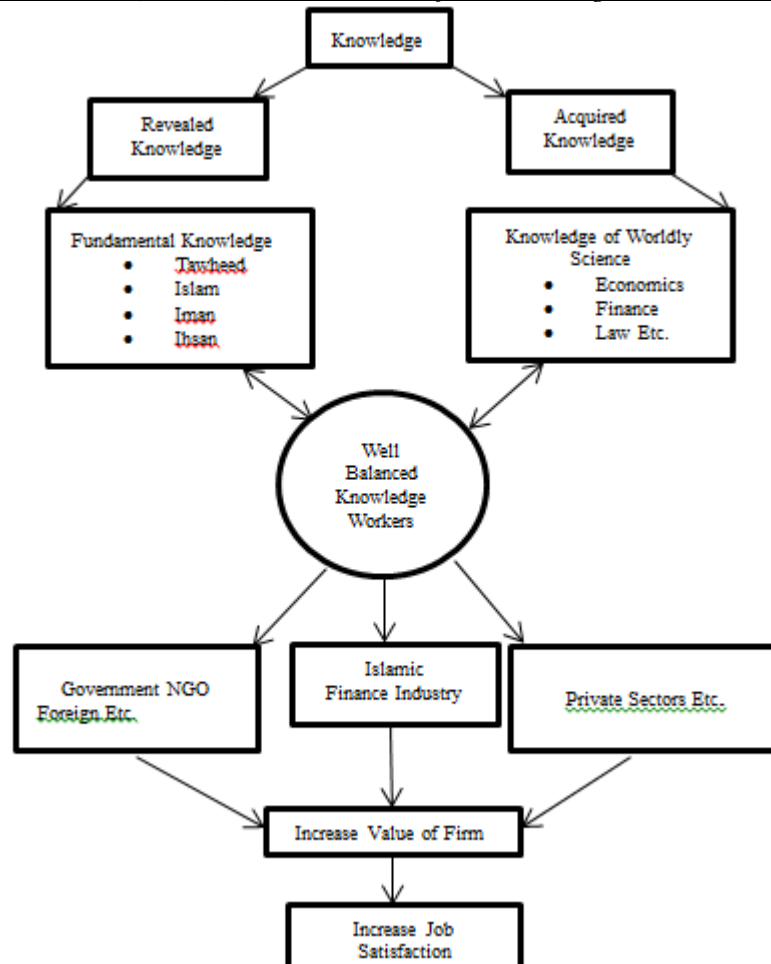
Knowledge

Revealed Knowledge

Acquired Knowledge

Fundamental Knowledge
• Tawheed
• Islam
• Iman
• Ihsan

Knowledge of Worldly Science
• Economics
• Finance
• Law Etc.

Well Balanced Knowledge Workers

Government NGO Foreign Etc.

Islamic Finance Industry

Private Sectors Etc.

Increase Value of Firm

Increase Job Satisfaction